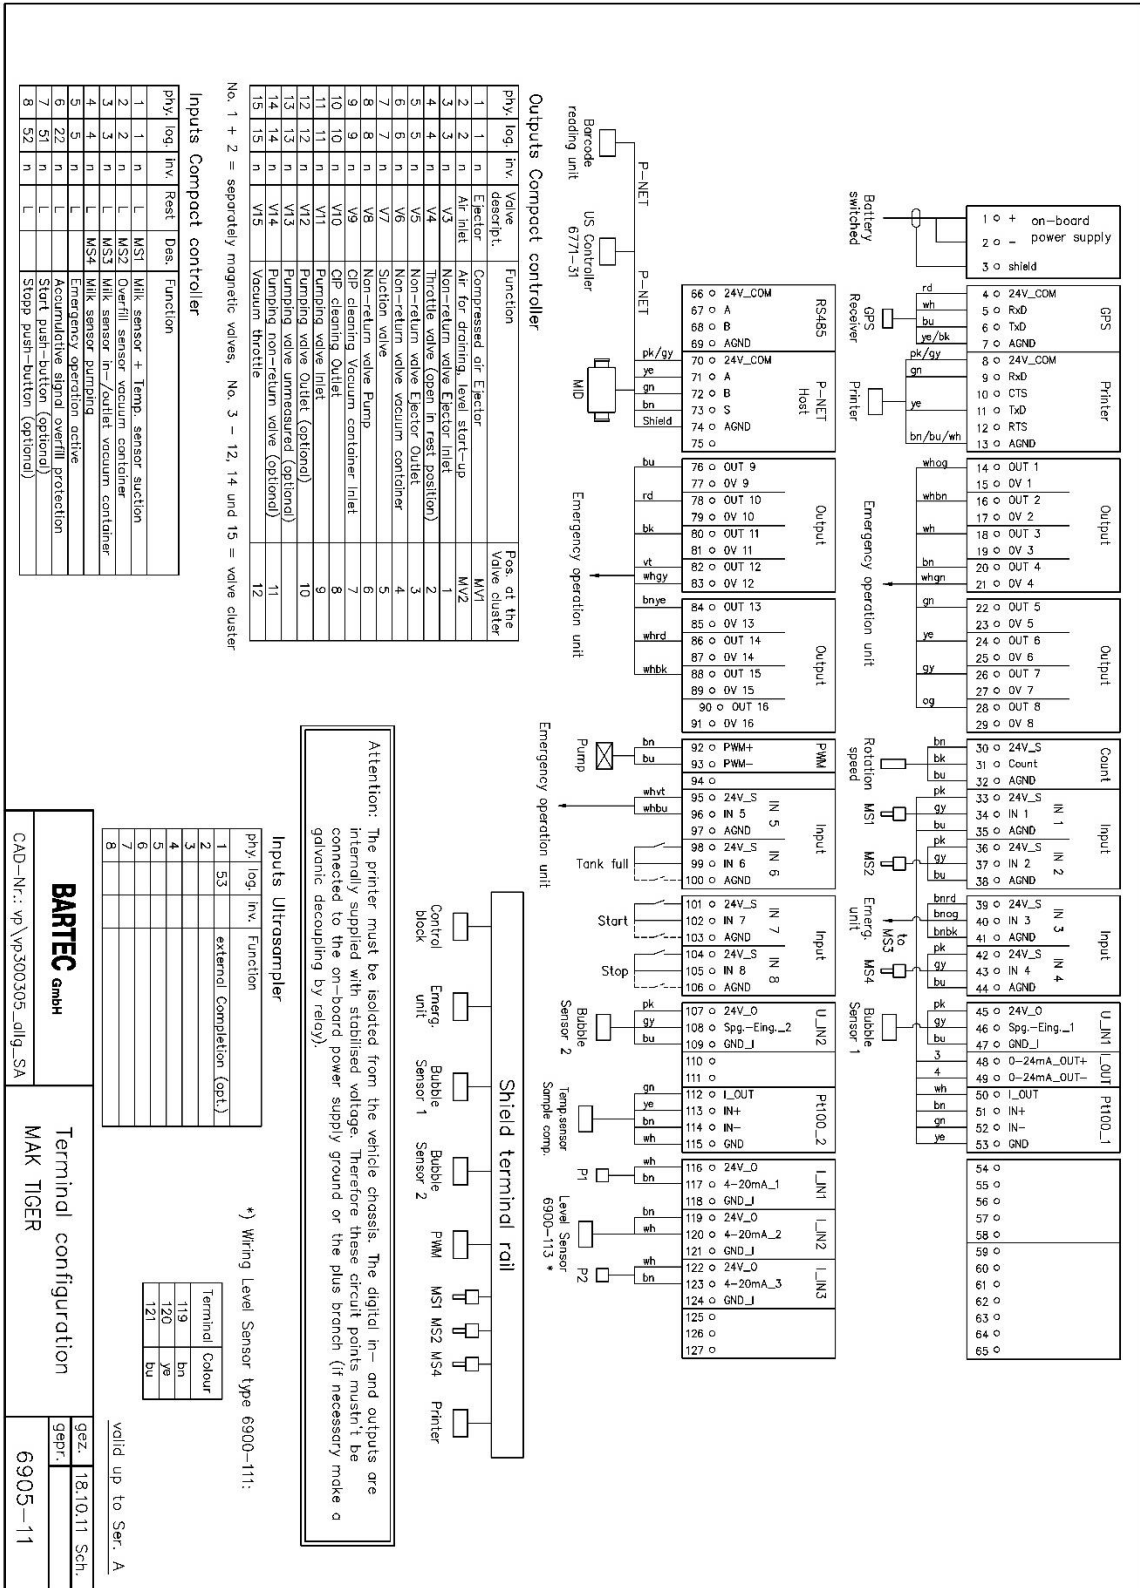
Outputs Compact controller

| phy. | log. | inv. | Valve descript. | Function | Pos. at the Valve cluster |
|---|---|---|---|---|---|
| 1 | 1 | n | Ejector | Compressed air Ejector | MV1 |
| 2 | 2 | n | Air inlet | Air for draining, level start-up | MV2 |
| 3 | 3 | n | V3 | Non-return valve Ejector Inlet | 1 |
| 4 | 4 | n | V4 | Throttle valve (open in rest position) | 2 |
| 5 | 5 | n | V5 | Non-return valve Ejector Outlet | 3 |
| 6 | 6 | n | V6 | Non-return valve vacuum container | 4 |
| 7 | 7 | n | V7 | Suction valve | 5 |
| 8 | 8 | n | V8 | Non-return valve Pump | 6 |
| 9 | 9 | n | V9 | CIP cleaning Vacuum container Inlet | 7 |
| 10 | 10 | n | V10 | CIP cleaning Outlet | 8 |
| 11 | 11 | n | V11 | Pumping valve Inlet | 9 |
| 12 | 12 | n | V12 | Pumping valve Outlet (optional) | 10 |
| 13 | 13 | n | V13 | Pumping valve unmeasured (optional) | |
| 14 | 14 | n | V14 | Pumping non-return valve (optional) | 11 |
| 15 | 15 | n | V15 | Vacuum throttle | 12 |

No. 1 + 2 = separately magnetic valves, No. 3 – 12, 14 und 15 = valve cluster

Inputs Compact controller

| phy. | log. | inv. | Rest | Des. | Function |
|---|---|---|---|---|---|
| 1 | 1 | n | L | MS1 | Milk sensor + Temp. sensor suction |
| 2 | 2 | n | L | MS2 | Overfill sensor vacuum container |
| 3 | 3 | n | L | MS3 | Milk sensor in-/outlet vacuum container |
| 4 | 4 | n | L | MS4 | Milk sensor pumping |
| 5 | 5 | n | L | | Emergency operation active |
| 6 | 22 | n | L | | Accumulative signal overfill protection |
| 7 | 51 | n | L | | Start push-button (optional) |
| 8 | 52 | n | L | | Stopp push-button (optional) |

Barcode reading unit
P-NET
US Controller 6771-51
P-NET
MID
Battery switched
1 o + on-board power supply
2 o –
3 o shield
GPS Receiver
rd wh bu ye/bk
4 o 24V_COM
5 o RxD
6 o TxD
7 o AGND
GPS
Printer
pk/gy gn ye bn/bu/wh
8 o 24V_COM
9 o RxD
10 o CTS
11 o TxD
12 o RTS
13 o AGND
Printer
RS485
66 o 24V_COM
67 o A
68 o B
69 o AGND
pk/gy ye gn bn Shield
70 o 24V_COM
71 o A
72 o B
73 o S
74 o AGND
75 o
P-NET Host
Emergency operation unit
whog whbn wh bn whgn
14 o OUT 1
15 o 0V 1
16 o OUT 2
17 o 0V 2
18 o OUT 3
19 o 0V 3
20 o OUT 4
21 o 0V 4
Output
gn ye gy og
22 o OUT 5
23 o 0V 5
24 o OUT 6
25 o 0V 6
26 o OUT 7
27 o 0V 7
28 o OUT 8
29 o 0V 8
Output
Emergency operation unit
bu rd bk vt whgy
76 o OUT 9
77 o 0V 9
78 o OUT 10
79 o 0V 10
80 o OUT 11
81 o 0V 11
82 o OUT 12
83 o 0V 12
Output
bnye whrd whbk
84 o OUT 13
85 o 0V 13
86 o OUT 14
87 o 0V 14
88 o OUT 15
89 o 0V 15
90 o OUT 16
91 o 0V 16
Output
Emergency operation unit
Pump
bn bu
92 o PWM+
93 o PWM–
94 o
PWM
whvt whbu
95 o 24V_S
96 o IN 5
97 o AGND
IN 5
Tank full
98 o 24V_S
99 o IN 6
100 o AGND
IN 6
Input
Start
101 o 24V_S
102 o IN 7
103 o AGND
IN 7
Stop
104 o 24V_S
105 o IN 8
106 o AGND
IN 8
Input
Rotation speed
bn bk bu
30 o 24V_S
31 o Count
32 o AGND
Count
MS1
pk gy bu
33 o 24V_S
34 o IN 1
35 o AGND
IN 1
MS2
pk gy bu
36 o 24V_S
37 o IN 2
38 o AGND
IN 2
Input
Emerg. unit
to MS3
bnrd bnog bnbk
39 o 24V_S
40 o IN 3
41 o AGND
IN 3
MS4
pk gy bu
42 o 24V_S
43 o IN 4
44 o AGND
IN 4
Input
Bubble Sensor 2
pk gy bu
107 o 24V_O
108 o Spg.–Eing._2
109 o GND_I
110 o
111 o
U_IN2
Bubble Sensor 1
pk gy bu
45 o 24V_O
46 o Spg.–Eing._1
47 o GND_I
U_IN1
3 4
48 o 0–24mA_OUT+
49 o 0–24mA_OUT–
I_OUT
Temp.sensor Sample comp.
gn ye bn wh
112 o I_OUT
113 o IN+
114 o IN–
115 o GND
Pt100_2
wh bn gn ye
50 o I_OUT
51 o IN+
52 o IN–
53 o GND
Pt100_1
P1
wh bn
116 o 24V_O
117 o 4–20mA_1
118 o GND_I
I_IN1
Level Sensor 6900–113 *
bn wh
119 o 24V_O
120 o 4–20mA_2
121 o GND_I
I_IN2
P2
wh bn
122 o 24V_O
123 o 4–20mA_3
124 o GND_I
I_IN3
125 o
126 o
127 o
54 o
55 o
56 o
57 o
58 o
59 o
60 o
61 o
62 o
63 o
64 o
65 o

Shield terminal rail
Control block
Emerg. unit
Bubble Sensor 1
Bubble Sensor 2
PWM
MS1 MS2 MS4
Printer

Attention: The printer must be isolated from the vehicle chassis. The digital in– and outputs are internally supplied with stabilised voltage. Therefore these circuit points mustn't be connected to the on-board power supply ground or the plus branch (if necessary make a galvanic decoupling by relay).

Inputs Ultrasampler

| phy. | log. | inv. | Function |
|---|---|---|---|
| 1 | 53 | | external Completion (opt.) |
| 2 | | | |
| 3 | | | |
| 4 | | | |
| 5 | | | |
| 6 | | | |
| 7 | | | |
| 8 | | | |

*) Wiring Level Sensor type 6900–111:

| Terminal | Colour |
|---|---|
| 119 | bn |
| 120 | ye |
| 121 | bu |

valid up to Ser. A

BARTEC GmbH
CAD–Nr.: vp\vp300305_allg_SA
Terminal configuration
MAK TIGER
gez. 18.10.11 Sch.
gepr.
6905–11